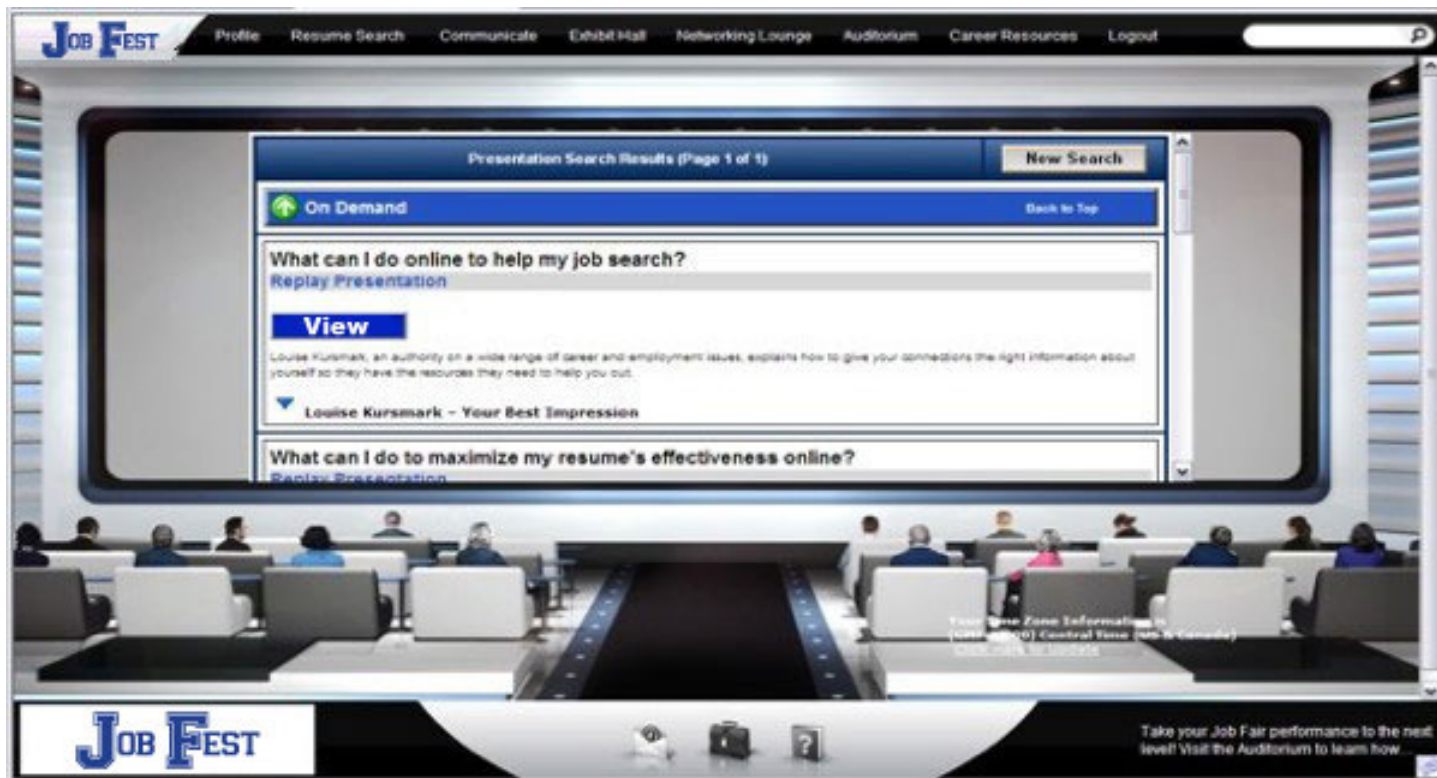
JOB FEST

Profile Resume Search Communicate Exhibit Hall Networking Lounge Auditorium Career Resources Logout

Presentation Search Results (Page 1 of 1)

New Search

On Demand

Back to Top

What can I do online to help my job search?

Replay Presentation

View

Louise Kursmark, an authority on a wide range of career and employment issues, explains how to give your connections the right information about yourself so they have the resources they need to help you out.

Louise Kursmark – Your Best Impression

What can I do to maximize my resume's effectiveness online?

Replay Presentation

Your Time Zone Information is (GMT-06:00) Central Time (US & Canada)
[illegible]

JOB FEST

Take your Job Fair performance to the next level! Visit the Auditorium to learn how...